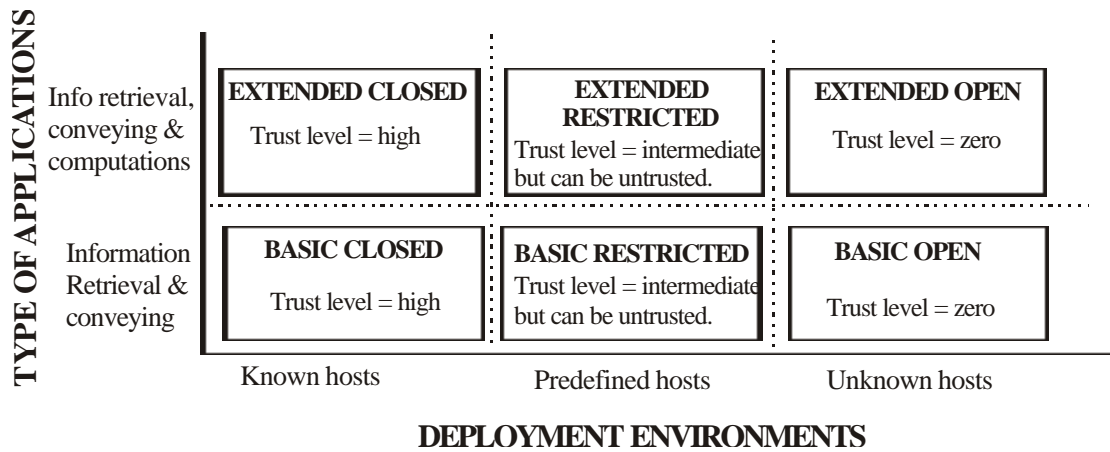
TYPE OF APPLICATIONS

Info retrieval, conveying & computations

EXTENDED CLOSED
Trust level = high

EXTENDED RESTRICTED
Trust level = intermediate but can be untrusted.

EXTENDED OPEN
Trust level = zero

Information Retrieval & conveying

BASIC CLOSED
Trust level = high

BASIC RESTRICTED
Trust level = intermediate but can be untrusted.

BASIC OPEN
Trust level = zero

Known hosts

Predefined hosts

Unknown hosts

DEPLOYMENT ENVIRONMENTS